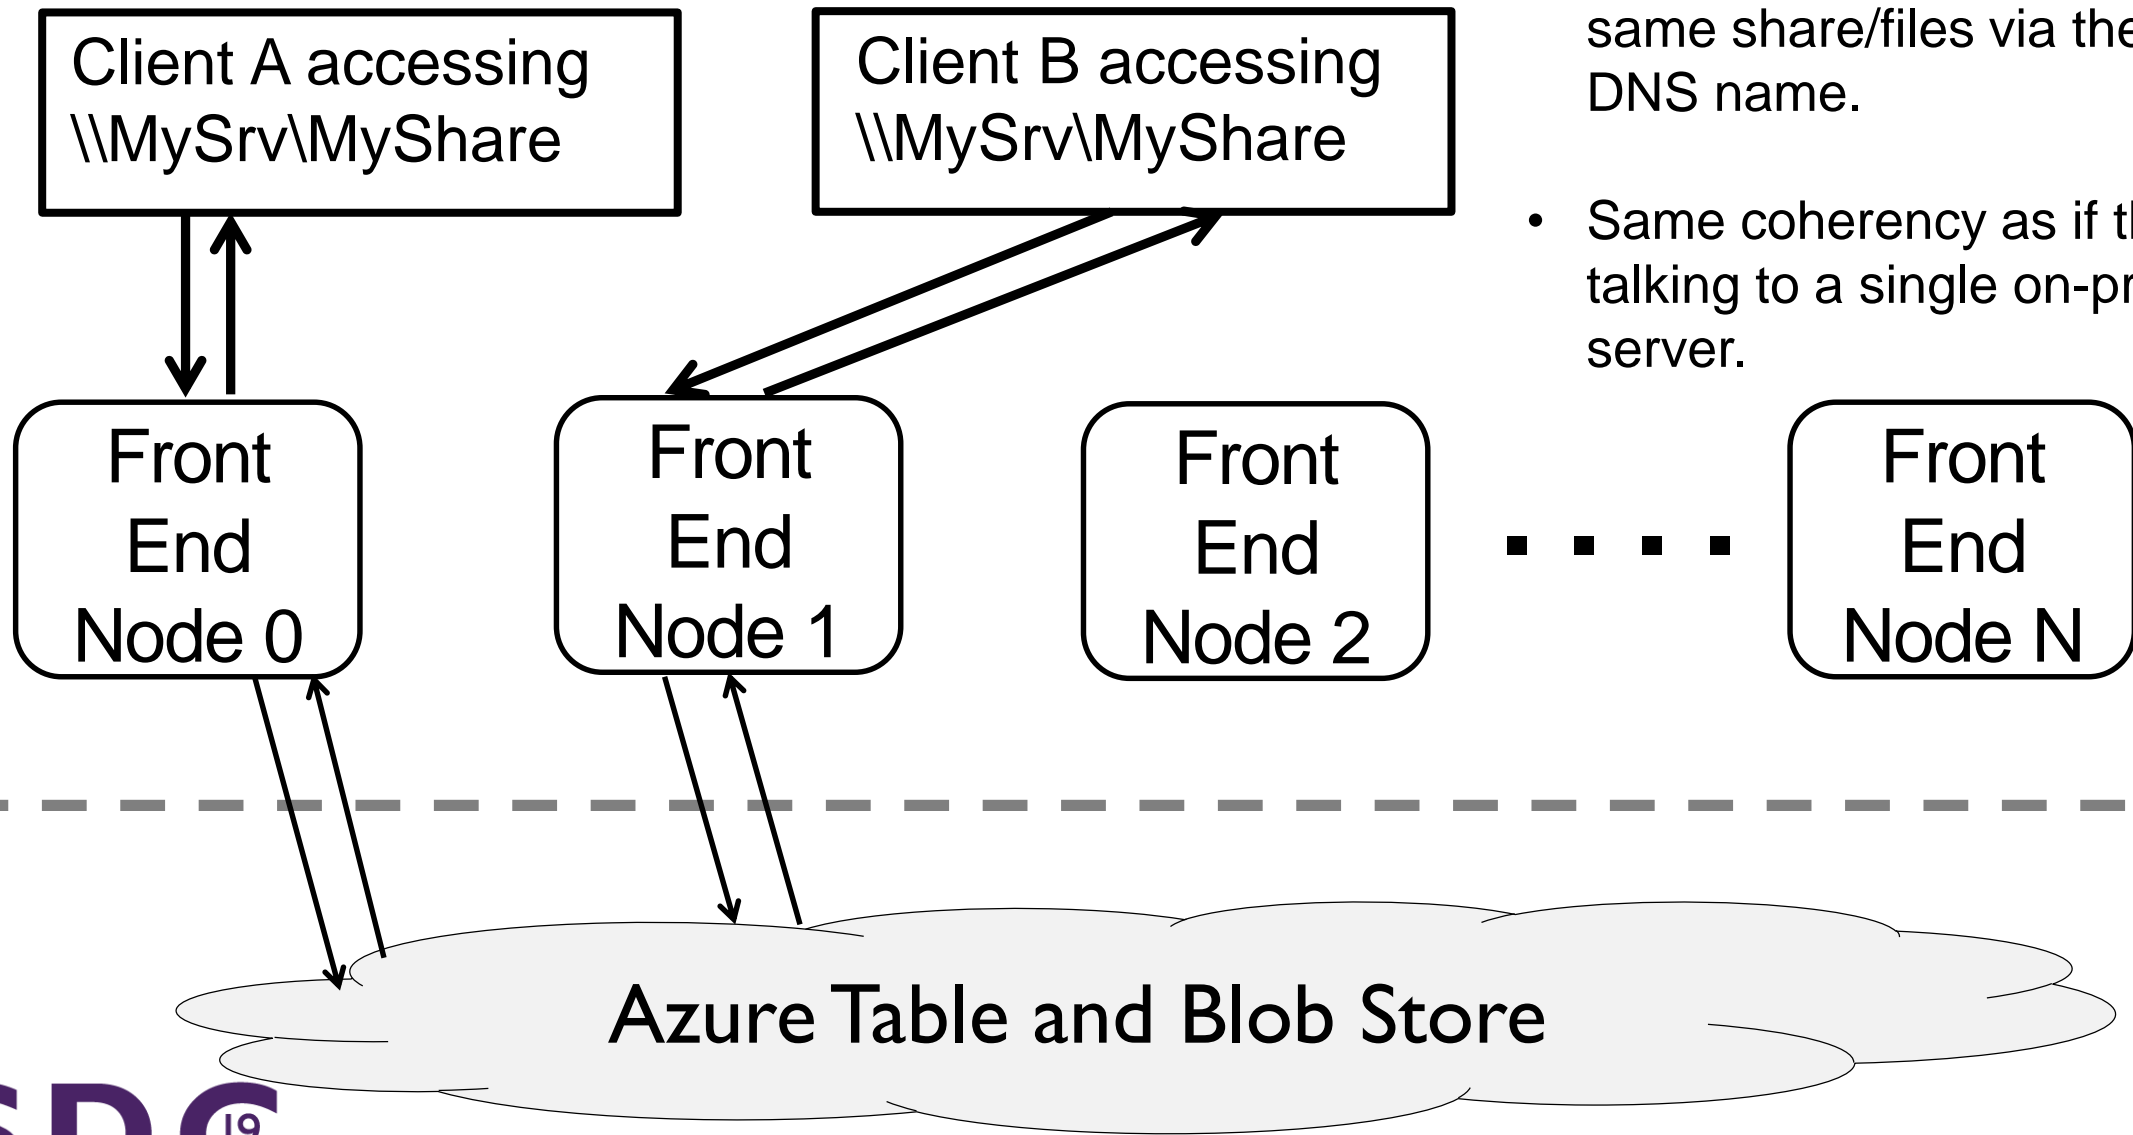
Client A accessing \\MySrv\MyShare

Client B accessing \\MySrv\MyShare

same share/files via the DNS name.

• Same coherency as if t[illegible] talking to a single on-pr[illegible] server.

Front End Node 0

Front End Node 1

Front End Node 2

. . . .

Front End Node N

Azure Table and Blob Store

SDC 19